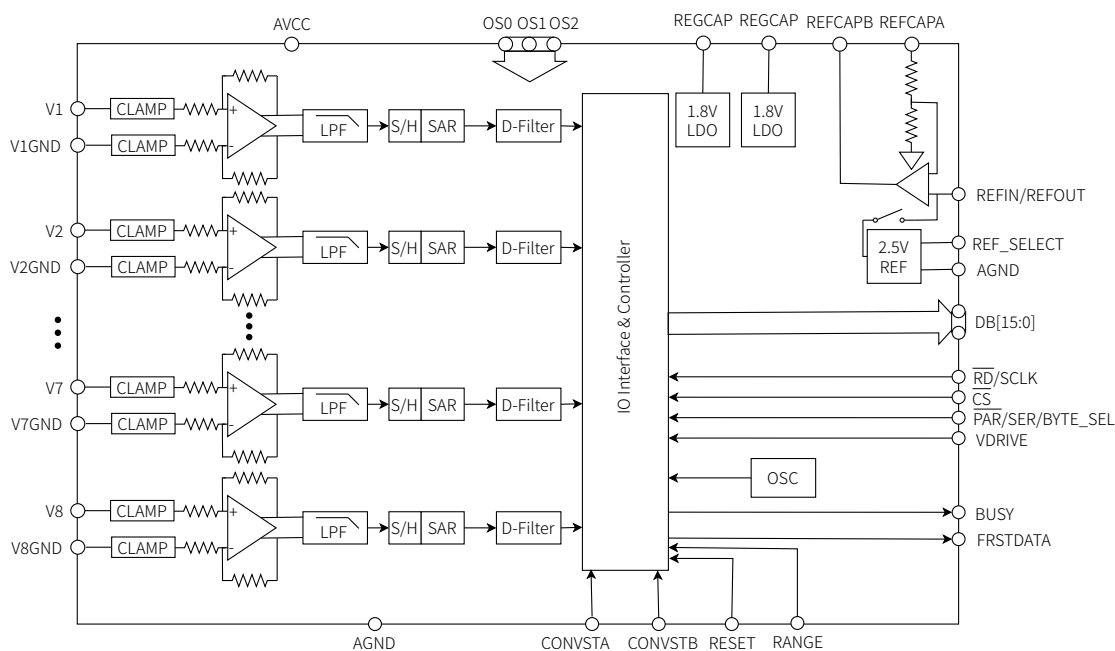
AVCC
OS0 OS1 OS2
REGCAP REGCAP REFCAPB REFCAPA
1.8V LDO
1.8V LDO
V1
V1GND
CLAMP
CLAMP
LPF
S/H SAR
D-Filter
V2
V2GND
CLAMP
CLAMP
LPF
S/H SAR
D-Filter
V7
V7GND
CLAMP
CLAMP
LPF
S/H SAR
D-Filter
V8
V8GND
CLAMP
CLAMP
LPF
S/H SAR
D-Filter
IO Interface & Controller
REFIN/REFOUT
2.5V REF
REF_SELECT
AGND
DB[15:0]
$\overline{RD}$/SCLK
$\overline{CS}$
PAR/SER/BYTE_SEL
VDRIVE
OSC
BUSY
FRSTDATA
AGND
CONVSTA CONVSTB RESET RANGE